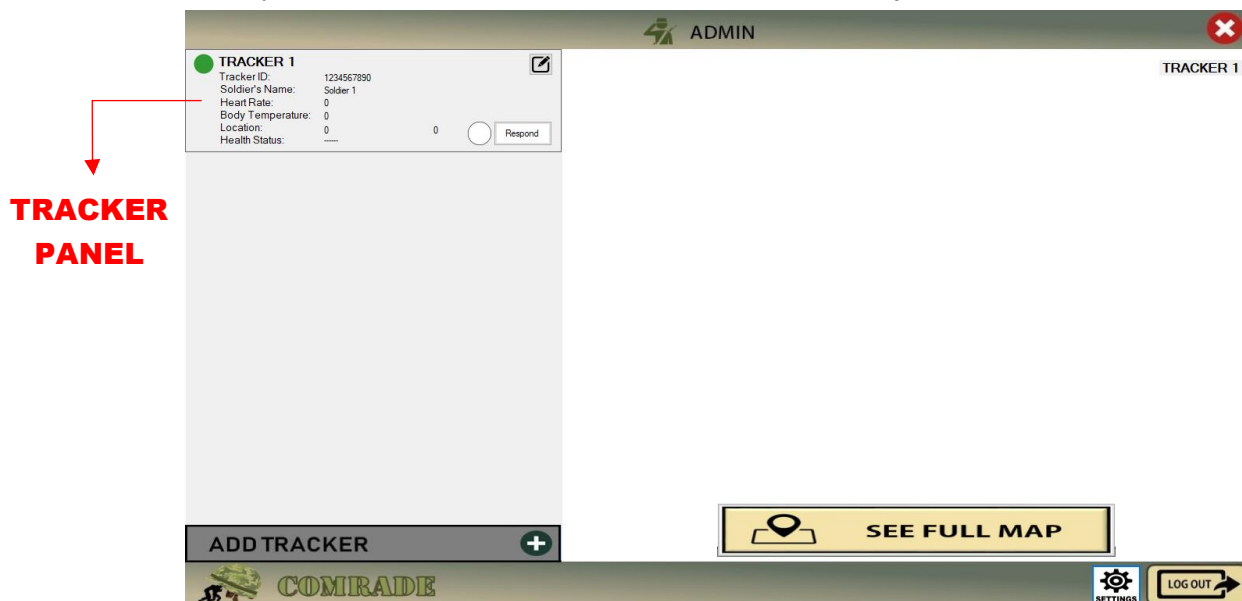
ADMIN

TRACKER 1
Tracker ID: 1234567890
Soldier's Name: Soldier 1
Heart Rate: 0
Body Temperature: 0
Location: 0 0
Health Status: -----
Respond

TRACKER 1

TRACKER PANEL

ADD TRACKER

SEE FULL MAP

COMRADE

SETTINGS

LOG OUT